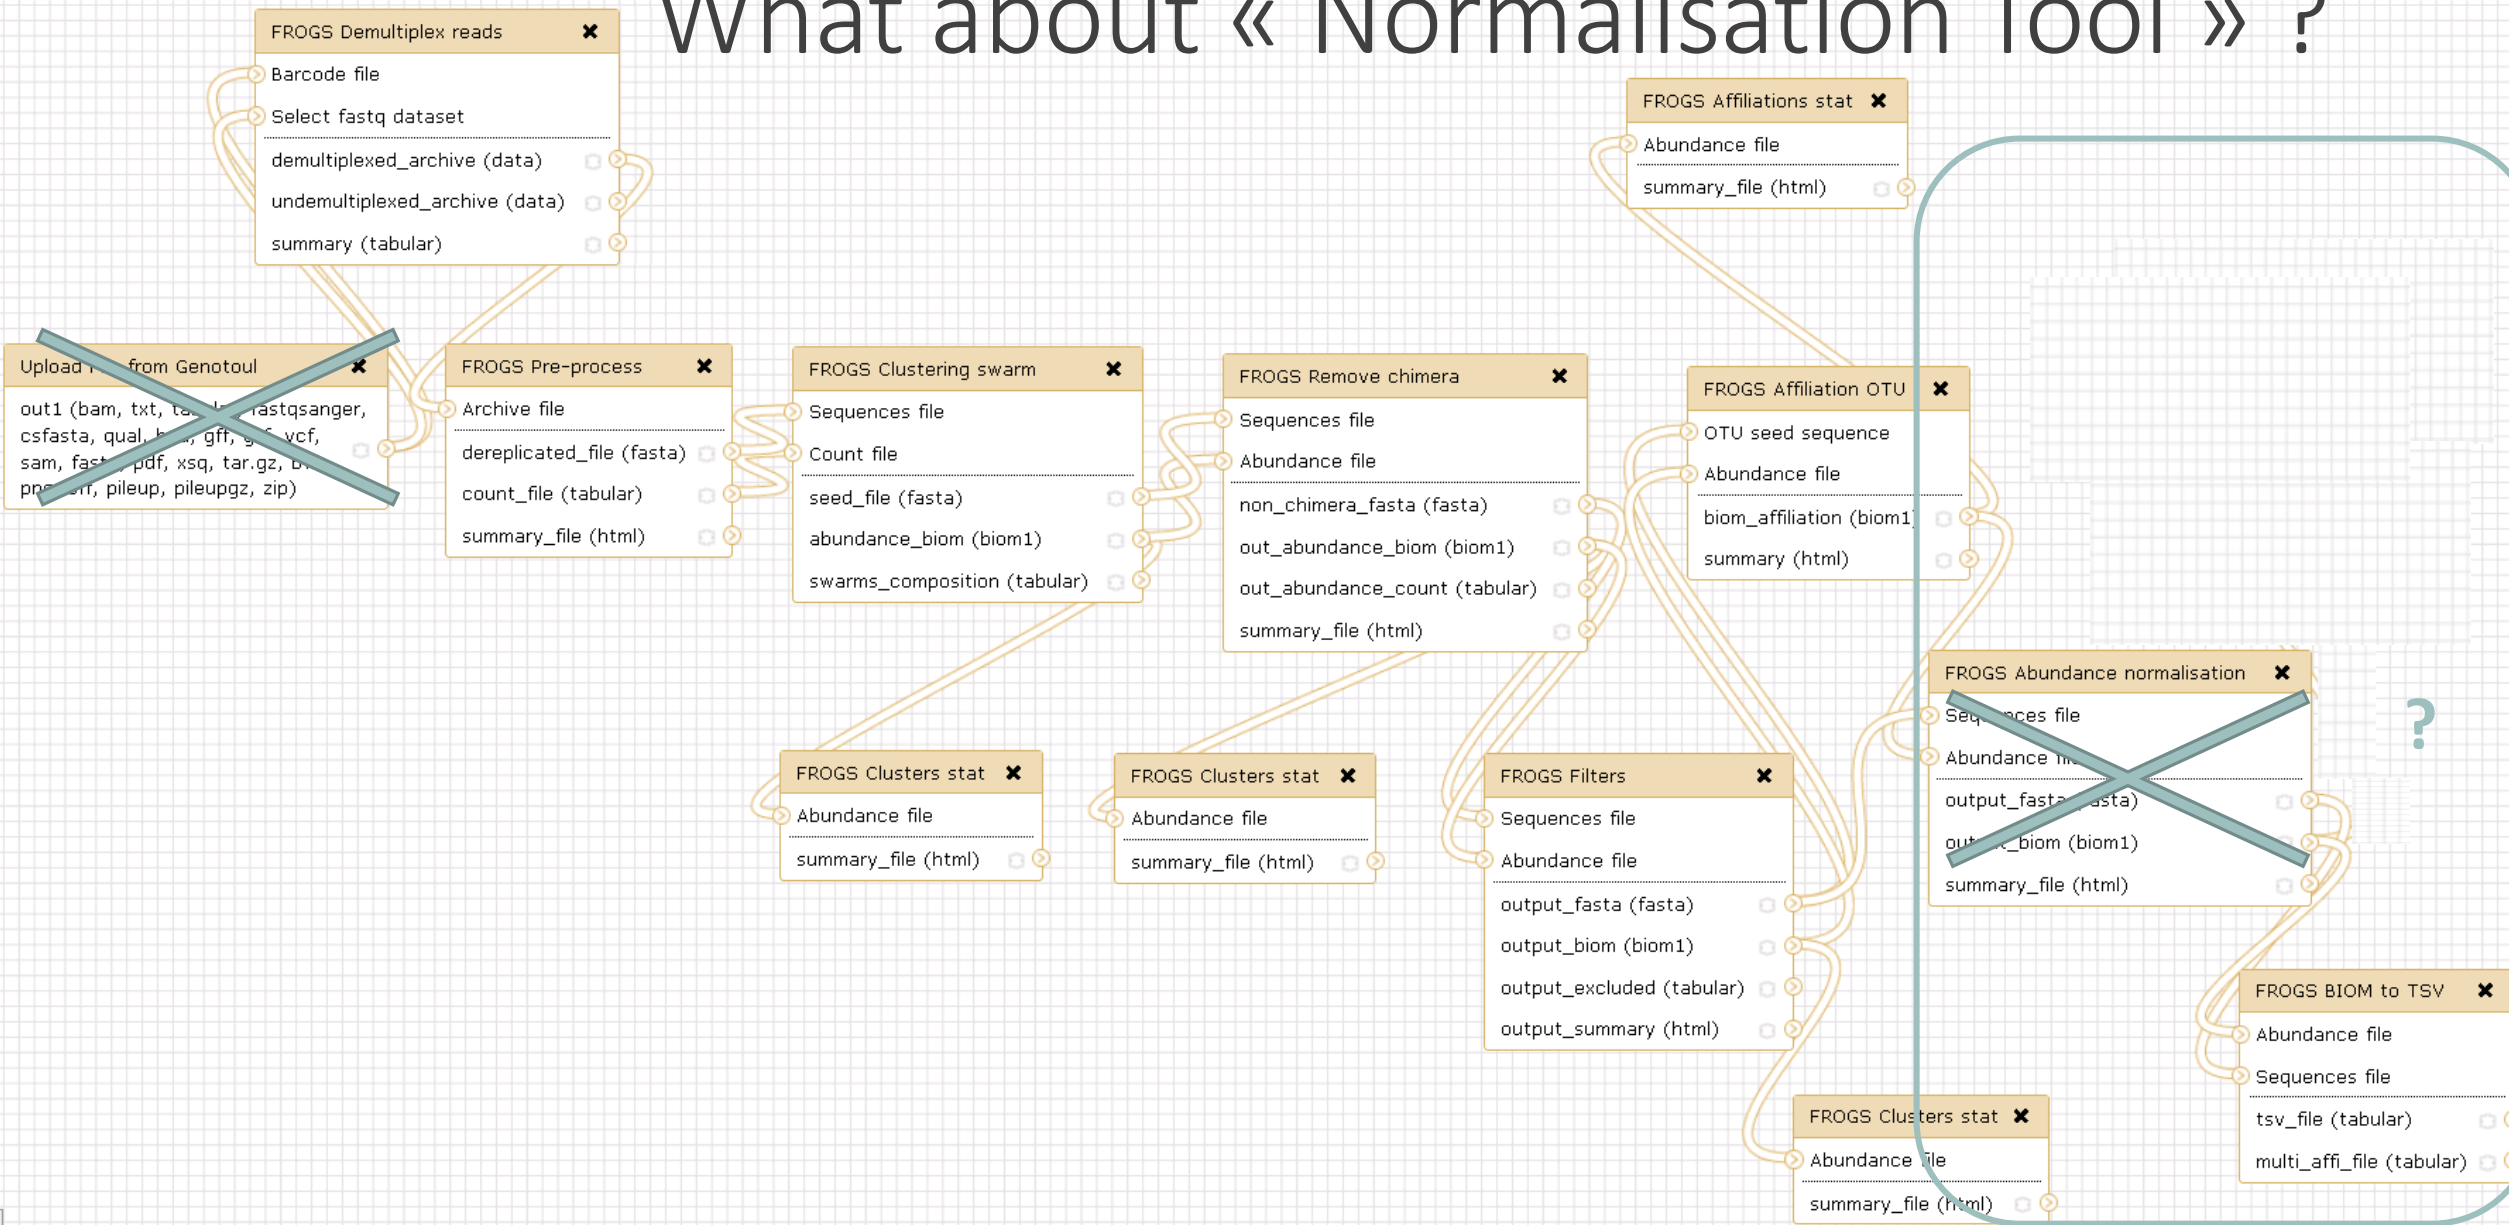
What about « Normalisation Tool » ?

FROGS Demultiplex reads
Barcode file
Select fastq dataset
demultiplexed_archive (data)
undemultiplexed_archive (data)
summary (tabular)

Upload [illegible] from Genotoul
out1 (bam, txt, ta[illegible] fastqsanger, csfasta, qual, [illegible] gff, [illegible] vcf, sam, fas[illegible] pdf, xsq, tar.gz, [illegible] pn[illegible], pileup, pileupgz, zip)

FROGS Pre-process
Archive file
dereplicated_file (fasta)
count_file (tabular)
summary_file (html)

FROGS Clustering swarm
Sequences file
Count file
seed_file (fasta)
abundance_biom (biom1)
swarms_composition (tabular)

FROGS Remove chimera
Sequences file
Abundance file
non_chimera_fasta (fasta)
out_abundance_biom (biom1)
out_abundance_count (tabular)
summary_file (html)

FROGS Affiliations stat
Abundance file
summary_file (html)

FROGS Affiliation OTU
OTU seed sequence
Abundance file
biom_affiliation (biom1)
summary (html)

FROGS Abundance normalisation
Seq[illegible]ces file
Abundance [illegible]
output_fast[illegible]asta)
ou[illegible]_biom (biom1)
summary_file (html)

?

FROGS Clusters stat
Abundance file
summary_file (html)

FROGS Clusters stat
Abundance file
summary_file (html)

FROGS Filters
Sequences file
Abundance file
output_fasta (fasta)
output_biom (biom1)
output_excluded (tabular)
output_summary (html)

FROGS BIOM to TSV
Abundance file
Sequences file
tsv_file (tabular)
multi_affi_file (tabular)

FROGS Clusters stat
Abundance file
summary_file (html)